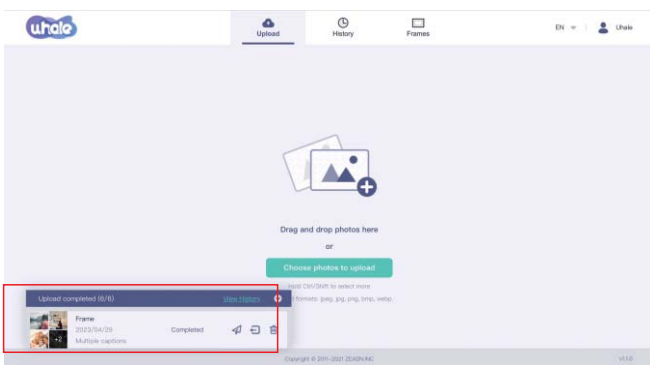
uhale

Upload

History

Frames

EN

Uhale

Drag and drop photos here

or

Choose photos to upload

Hold Ctrl/Shift to select more

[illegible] formats: jpeg, jpg, png, bmp, webp

Upload completed (6/6)

View History

Frame

2023/04/29

Multiple captions

+2

Completed

Copyright © 2011-2021 ZEASN INC

v1.1.0